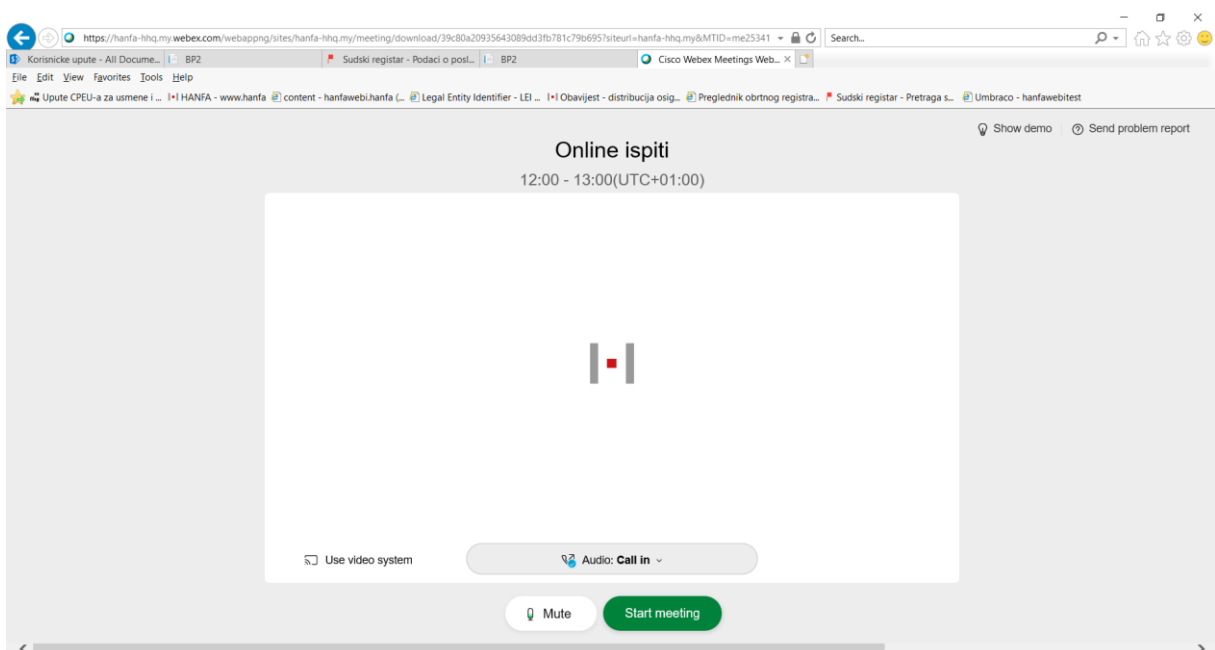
https://hanfa-hhq.my.webex.com/webappng/sites/hanfa-hhq.my/meeting/download/39c80a20935643089dd3fb781c79b695?siteurl=hanfa-hhq.my&MTID=me25341

Search...

Korisnicke upute - All Docume... BP2 Sudski registar - Podaci o posl... BP2 Cisco Webex Meetings Web...

File Edit View Favorites Tools Help

Upute CPEU-a za usmene i ... HANFA - www.hanfa content - hanfawebi.hanfa (... Legal Entity Identifier - LEI ... Obavijest - distribucija osig... Preglednik obrtnog registra... Sudski registar - Pretraga s... Umbraco - hanfawebitest

Show demo Send problem report

Online ispiti

12:00 - 13:00(UTC+01:00)

Use video system

Audio: Call in

Mute

Start meeting